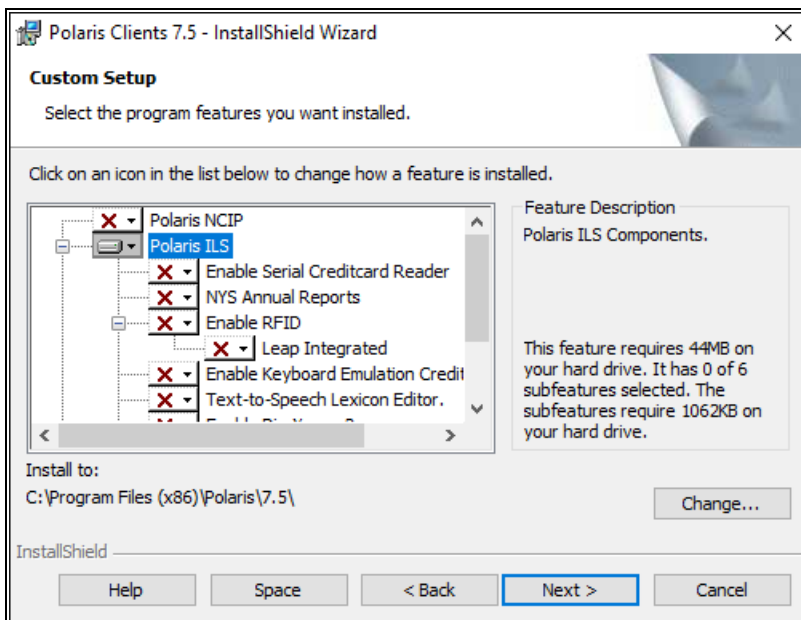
Polaris Clients 7.5 - InstallShield Wizard

Custom Setup

Select the program features you want installed.

Click on an icon in the list below to change how a feature is installed.

Polaris NCIP
Polaris ILS
Enable Serial Creditcard Reader
NYS Annual Reports
Enable RFID
Leap Integrated
Enable Keyboard Emulation Credit
Text-to-Speech Lexicon Editor.
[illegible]

Feature Description
Polaris ILS Components.

This feature requires 44MB on your hard drive. It has 0 of 6 subfeatures selected. The subfeatures require 1062KB on your hard drive.

Install to:
C:\Program Files (x86)\Polaris\7.5\

Change...

InstallShield

Help Space < Back Next > Cancel